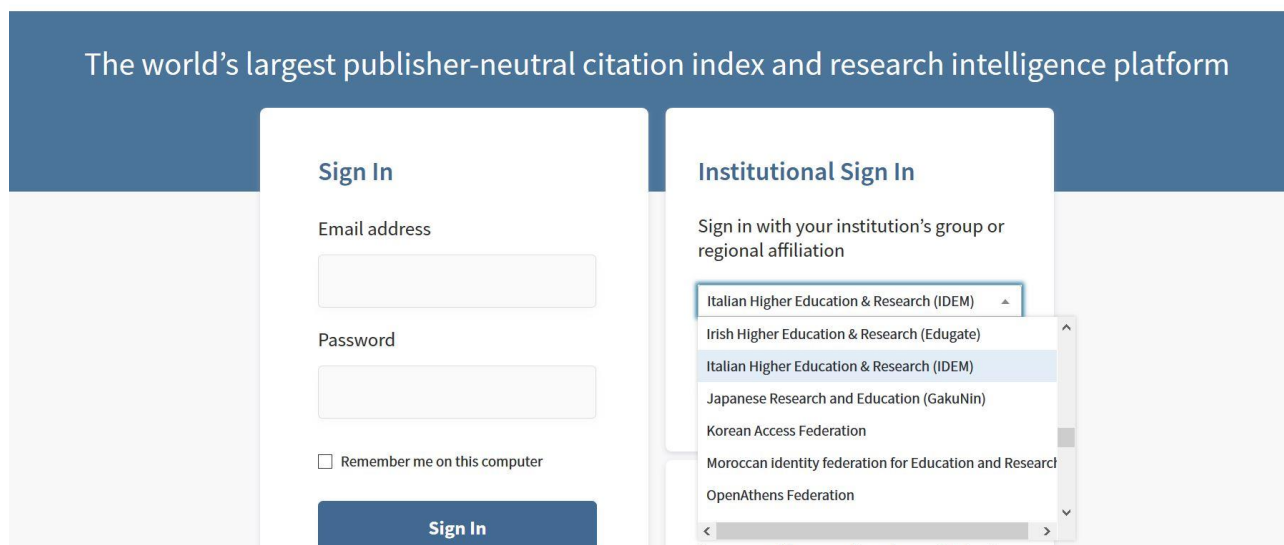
The world’s largest publisher-neutral citation index and research intelligence platform

Sign In

Email address

Password

Remember me on this computer

Sign In

Institutional Sign In

Sign in with your institution’s group or regional affiliation

Italian Higher Education & Research (IDEM)

Irish Higher Education & Research (Edugate)
Italian Higher Education & Research (IDEM)
Japanese Research and Education (GakuNin)
Korean Access Federation
Moroccan identity federation for Education and Researcl
OpenAthens Federation